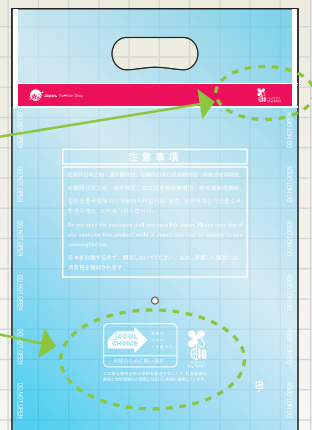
Japan Duty Free Shop

注 意 事 項

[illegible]

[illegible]

iCOOL CHOICE

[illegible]

DO NOT OPEN
DO NOT OPEN
DO NOT OPEN
DO NOT OPEN
DO NOT OPEN
DO NOT OPEN
DO NOT OPEN
DO NOT OPEN
DO NOT OPEN
DO NOT OPEN
DO NOT OPEN
DO NOT OPEN
DO NOT OPEN
DO NOT OPEN